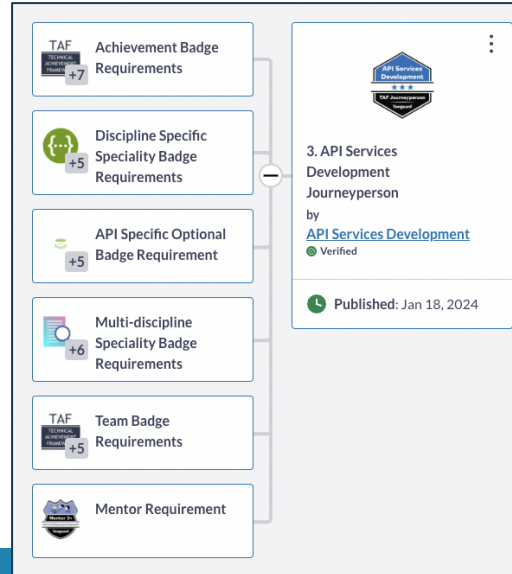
TAF
TECHNICAL ACHIEVEMENT FRAMEWORK
+7
Achievement Badge Requirements

{...}
+5
Discipline Specific Speciality Badge Requirements

+5
API Specific Optional Badge Requirement

+6
Multi-discipline Speciality Badge Requirements

TAF
TECHNICAL ACHIEVEMENT FRAMEWORK
+5
Team Badge Requirements

Mentor 3+
Vanguard
Mentor Requirement

API Services Development
★★★
TAF Journeyperson
Vanguard

3. API Services Development Journeyperson
by
API Services Development
Verified

Published: Jan 18, 2024